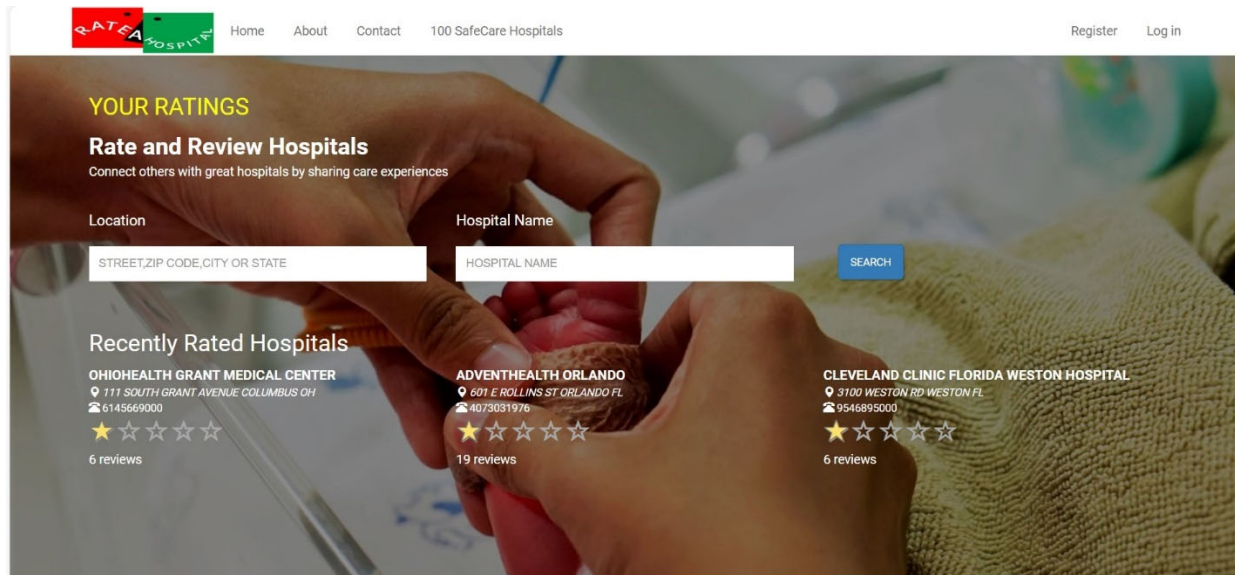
RATE A HOSPITAL

Home About Contact 100 SafeCare Hospitals

Register Log in

YOUR RATINGS

Rate and Review Hospitals

Connect others with great hospitals by sharing care experiences

Location

STREET,ZIP CODE,CITY OR STATE

Hospital Name

HOSPITAL NAME

SEARCH

Recently Rated Hospitals

OHIOHEALTH GRANT MEDICAL CENTER
111 SOUTH GRANT AVENUE COLUMBUS OH
6145669000
★☆☆☆☆
6 reviews

ADVENTHEALTH ORLANDO
601 E ROLLINS ST ORLANDO FL
4073031976
★☆☆☆☆
19 reviews

CLEVELAND CLINIC FLORIDA WESTON HOSPITAL
3100 WESTON RD WESTON FL
9546895000
★☆☆☆☆
6 reviews